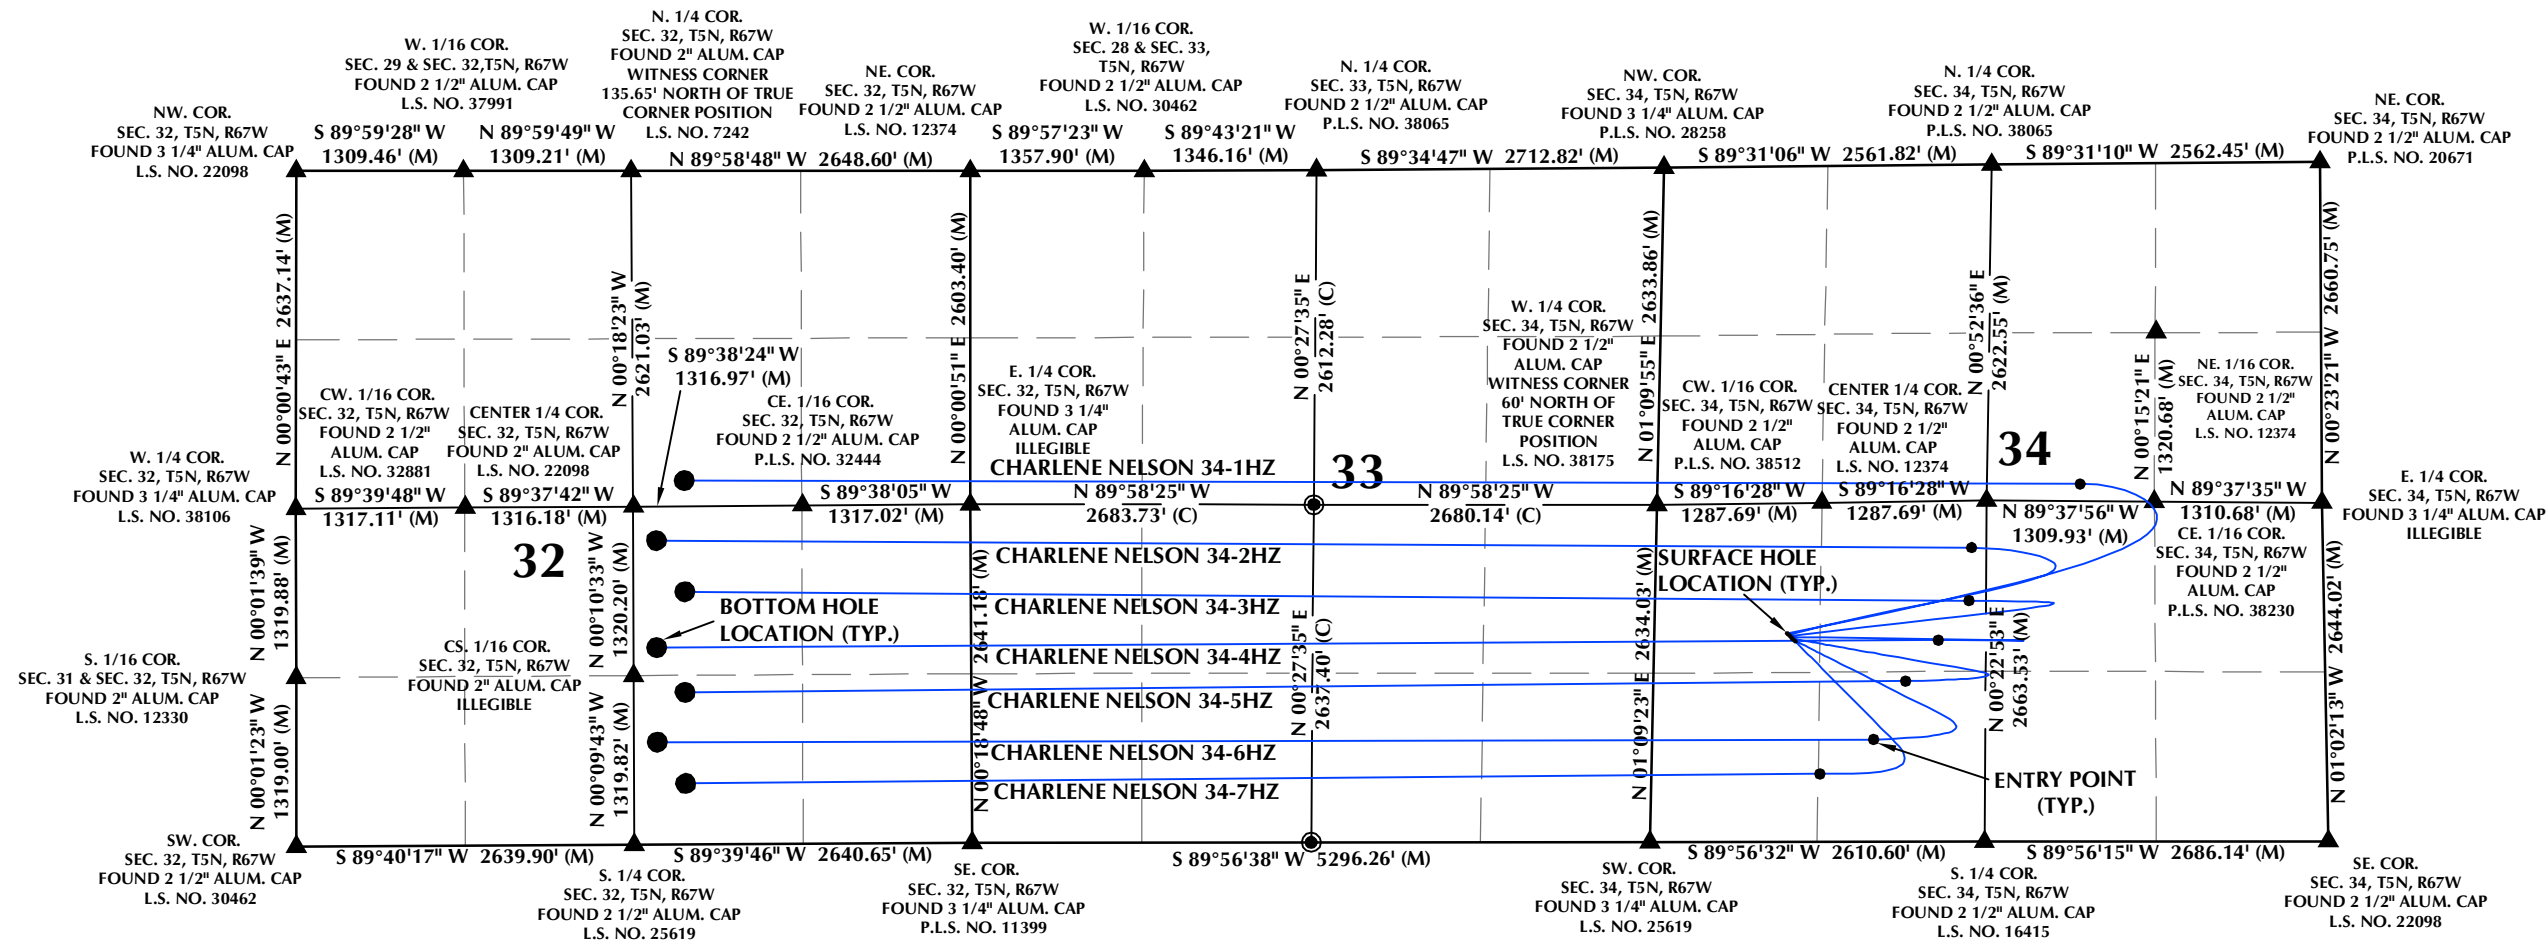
N. 1/4 COR.
SEC. 32, T5N, R67W
FOUND 2" ALUM. CAP
WITNESS CORNER
135.65' NORTH OF TRUE
CORNER POSITION
L.S. NO. 7242

W. 1/16 COR.
SEC. 29 & SEC. 32,T5N, R67W
FOUND 2 1/2" ALUM. CAP
L.S. NO. 37991

NW. COR.
SEC. 32, T5N, R67W
FOUND 3 1/4" ALUM. CAP
L.S. NO. 22098

NE. COR.
SEC. 32, T5N, R67W
FOUND 2 1/2" ALUM. CAP
L.S. NO. 12374

W. 1/16 COR.
SEC. 28 & SEC. 33,
T5N, R67W
FOUND 2 1/2" ALUM. CAP
L.S. NO. 30462

N. 1/4 COR.
SEC. 33, T5N, R67W
FOUND 2 1/2" ALUM. CAP
P.L.S. NO. 38065

NW. COR.
SEC. 34, T5N, R67W
FOUND 3 1/4" ALUM. CAP
P.L.S. NO. 28258

N. 1/4 COR.
SEC. 34, T5N, R67W
FOUND 2 1/2" ALUM. CAP
P.L.S. NO. 38065

NE. COR.
SEC. 34, T5N, R67W
FOUND 2 1/2" ALUM. CAP
P.L.S. NO. 20671

S 89°59'28" W 1309.46' (M)
N 89°59'49" W 1309.21' (M)
N 89°58'48" W 2648.60' (M)
S 89°57'23" W 1357.90' (M)
S 89°43'21" W 1346.16' (M)
S 89°34'47" W 2712.82' (M)
S 89°31'06" W 2561.82' (M)
S 89°31'10" W 2562.45' (M)

N 00°00'43" E 2637.14' (M)
N 00°18'23" W 2621.03' (M)
N 00°00'51" E 2603.40' (M)
N 00°27'35" E 2612.28' (C)
N 01°09'55" E 2633.86' (M)
N 00°52'36" E 2622.55' (M)
N 00°15'21" E 1320.68' (M)
N 00°23'21" W 2660.75' (M)

S 89°38'24" W 1316.97' (M)

W. 1/4 COR.
SEC. 34, T5N, R67W
FOUND 2 1/2"
ALUM. CAP
WITNESS CORNER
60' NORTH OF
TRUE CORNER
POSITION
L.S. NO. 38175

CW. 1/16 COR.
SEC. 32, T5N, R67W
FOUND 2 1/2"
ALUM. CAP
L.S. NO. 32881

CENTER 1/4 COR.
SEC. 32, T5N, R67W
FOUND 2" ALUM. CAP
L.S. NO. 22098

CE. 1/16 COR.
SEC. 32, T5N, R67W
FOUND 2 1/2" ALUM. CAP
P.L.S. NO. 32444

E. 1/4 COR.
SEC. 32, T5N, R67W
FOUND 3 1/4"
ALUM. CAP
ILLEGIBLE

CW. 1/16 COR.
SEC. 34, T5N, R67W
FOUND 2 1/2"
ALUM. CAP
P.L.S. NO. 38512

CENTER 1/4 COR.
SEC. 34, T5N, R67W
FOUND 2 1/2"
ALUM. CAP
L.S. NO. 12374

NE. 1/16 COR.
SEC. 34, T5N, R67W
FOUND 2 1/2"
ALUM. CAP
L.S. NO. 12374

W. 1/4 COR.
SEC. 32, T5N, R67W
FOUND 3 1/4" ALUM. CAP
L.S. NO. 38106

E. 1/4 COR.
SEC. 34, T5N, R67W
FOUND 3 1/4" ALUM. CAP
ILLEGIBLE

CHARLENE NELSON 34-1HZ
33
34
S 89°39'48" W 1317.11' (M)
S 89°37'42" W 1316.18' (M)
S 89°38'05" W 1317.02' (M)
N 89°58'25" W 2683.73' (C)
N 89°58'25" W 2680.14' (C)
S 89°16'28" W 1287.69' (M)
S 89°16'28" W 1287.69' (M)
N 89°37'56" W 1309.93' (M)
N 89°37'35" W 1310.68' (M)

CE. 1/16 COR.
SEC. 34, T5N, R67W
FOUND 2 1/2"
ALUM. CAP
P.L.S. NO. 38230

32
CHARLENE NELSON 34-2HZ
SURFACE HOLE
LOCATION (TYP.)
CHARLENE NELSON 34-3HZ
BOTTOM HOLE
LOCATION (TYP.)
CHARLENE NELSON 34-4HZ
CHARLENE NELSON 34-5HZ
CHARLENE NELSON 34-6HZ
CHARLENE NELSON 34-7HZ
ENTRY POINT
(TYP.)

N 00°01'39" W 1319.88' (M)
N 00°10'33" W 1320.20' (M)
N 00°18'48" W 2641.18' (M)
N 00°27'35" E 2637.40' (C)
N 01°09'23" E 2634.03' (M)
N 00°22'53" E 2663.53' (M)
N 01°02'13" W 2644.02' (M)
N 00°01'23" W 1319.00' (M)
N 00°09'43" W 1319.82' (M)

S. 1/16 COR.
SEC. 31 & SEC. 32, T5N, R67W
FOUND 2" ALUM. CAP
L.S. NO. 12330

CS. 1/16 COR.
SEC. 32, T5N, R67W
FOUND 2" ALUM. CAP
ILLEGIBLE

SW. COR.
SEC. 32, T5N, R67W
FOUND 2 1/2" ALUM. CAP
L.S. NO. 30462

S 89°40'17" W 2639.90' (M)
S 89°39'46" W 2640.65' (M)
S 89°56'38" W 5296.26' (M)
S 89°56'32" W 2610.60' (M)
S 89°56'15" W 2686.14' (M)

S. 1/4 COR.
SEC. 32, T5N, R67W
FOUND 2 1/2" ALUM. CAP
L.S. NO. 25619

SE. COR.
SEC. 32, T5N, R67W
FOUND 3 1/4" ALUM. CAP
P.L.S. NO. 11399

SW. COR.
SEC. 34, T5N, R67W
FOUND 3 1/4" ALUM. CAP
L.S. NO. 25619

S. 1/4 COR.
SEC. 34, T5N, R67W
FOUND 2 1/2" ALUM. CAP
L.S. NO. 16415

SE. COR.
SEC. 34, T5N, R67W
FOUND 2 1/2" ALUM. CAP
L.S. NO. 22098